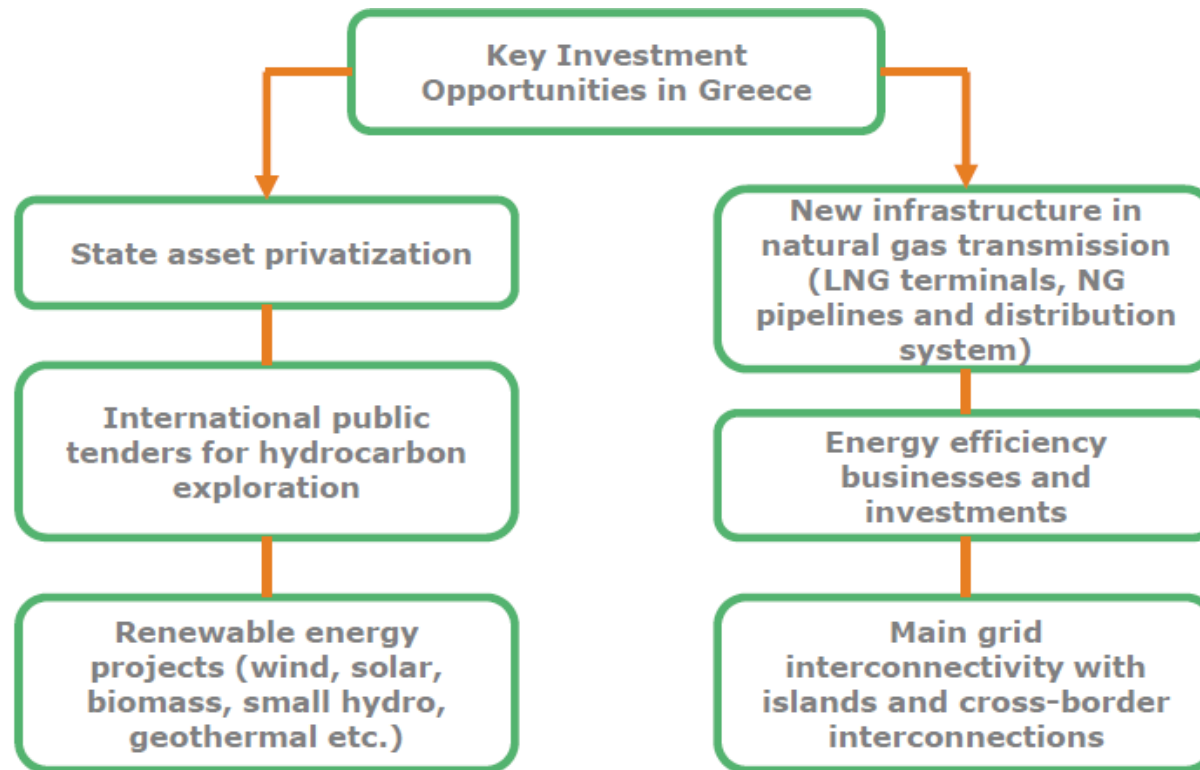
Key Investment Opportunities in Greece

State asset privatization

International public tenders for hydrocarbon exploration

Renewable energy projects (wind, solar, biomass, small hydro, geothermal etc.)

New infrastructure in natural gas transmission (LNG terminals, NG pipelines and distribution system)

Energy efficiency businesses and investments

Main grid interconnectivity with islands and cross-border interconnections